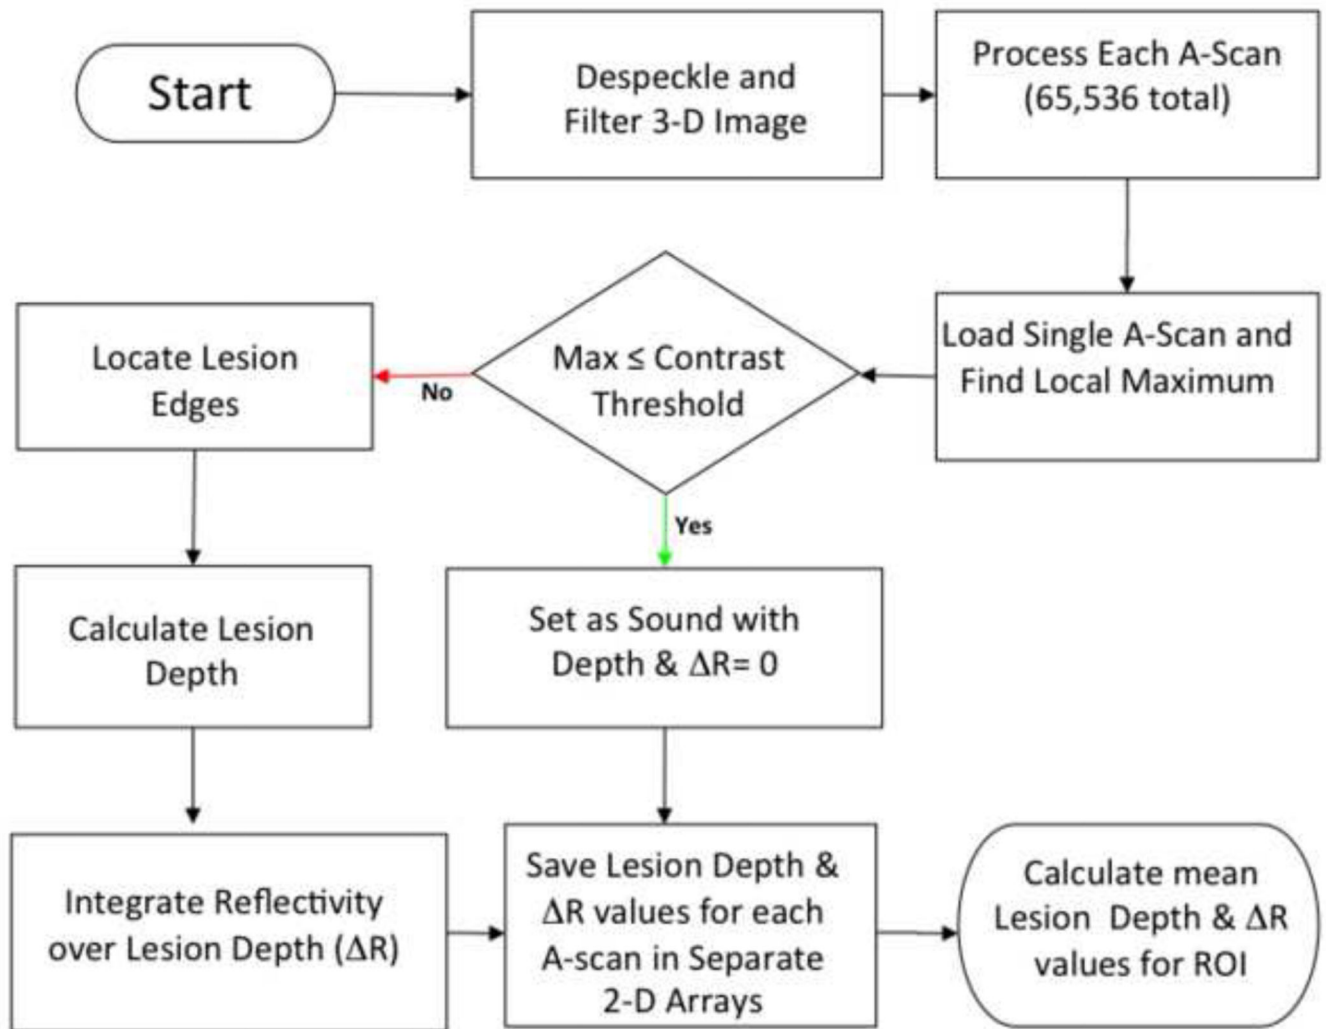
Start

Despeckle and Filter 3-D Image

Process Each A-Scan (65,536 total)

Load Single A-Scan and Find Local Maximum

Max ≤ Contrast Threshold

No

Locate Lesion Edges

Yes

Set as Sound with Depth & $\Delta$R= 0

Calculate Lesion Depth

Integrate Reflectivity over Lesion Depth ($\Delta$R)

Save Lesion Depth & $\Delta$R values for each A-scan in Separate 2-D Arrays

Calculate mean Lesion Depth & $\Delta$R values for ROI